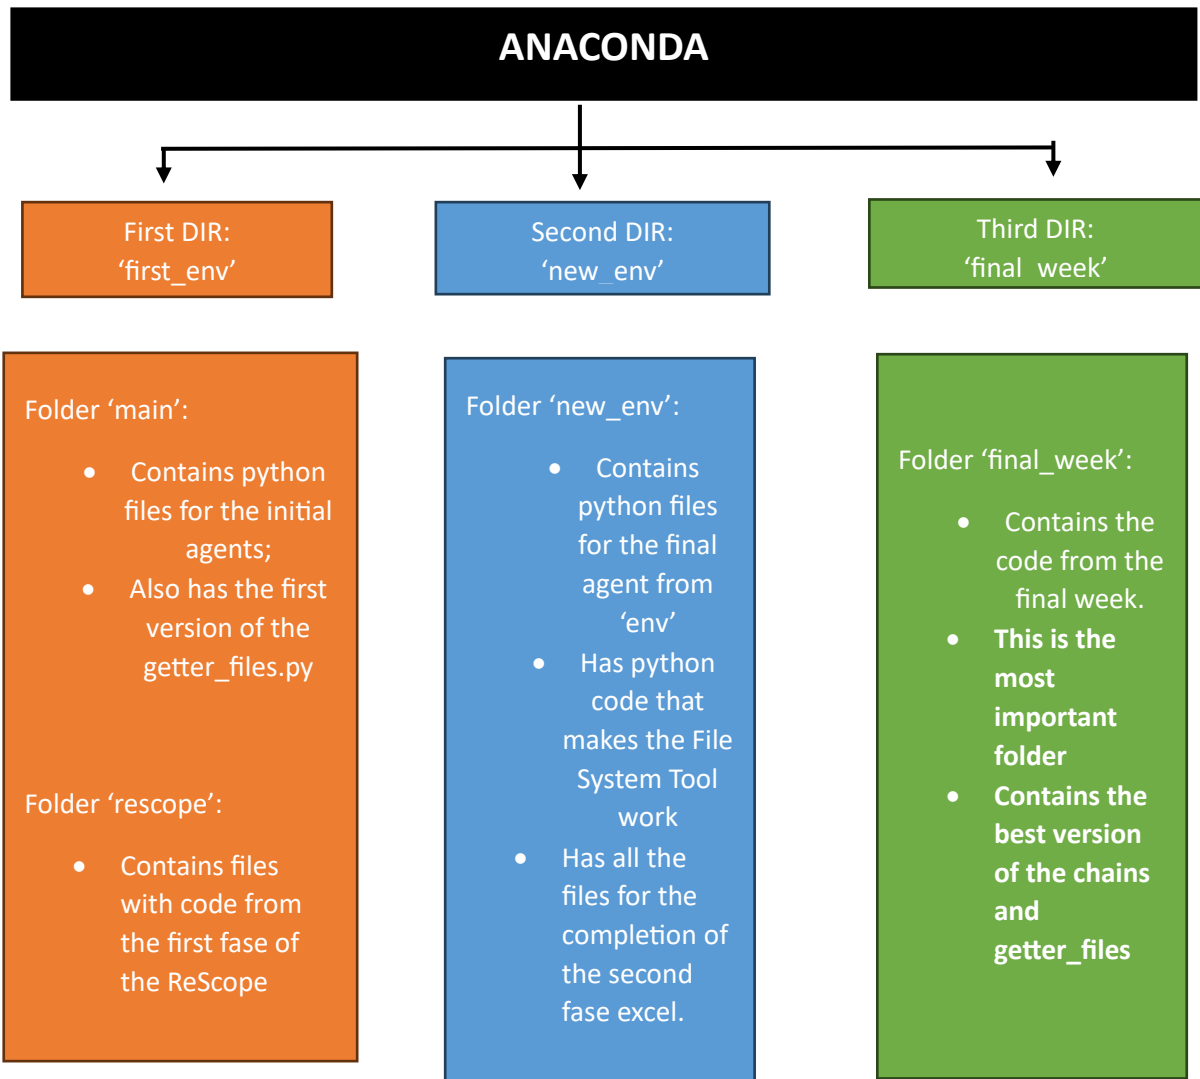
ANACONDA

First DIR:
'first_env'

Second DIR:
'new_env'

Third DIR:
'final week'

Folder 'main':

- Contains python files for the initial agents;
- Also has the first version of the getter_files.py

Folder 'rescope':

- Contains files with code from the first fase of the ReScope

Folder 'new_env':

- Contains python files for the final agent from 'env'
- Has python code that makes the File System Tool work
- Has all the files for the completion of the second fase excel.

Folder 'final_week':

- Contains the code from the final week.
- **This is the most important folder**
- **Contains the best version of the chains and getter_files**